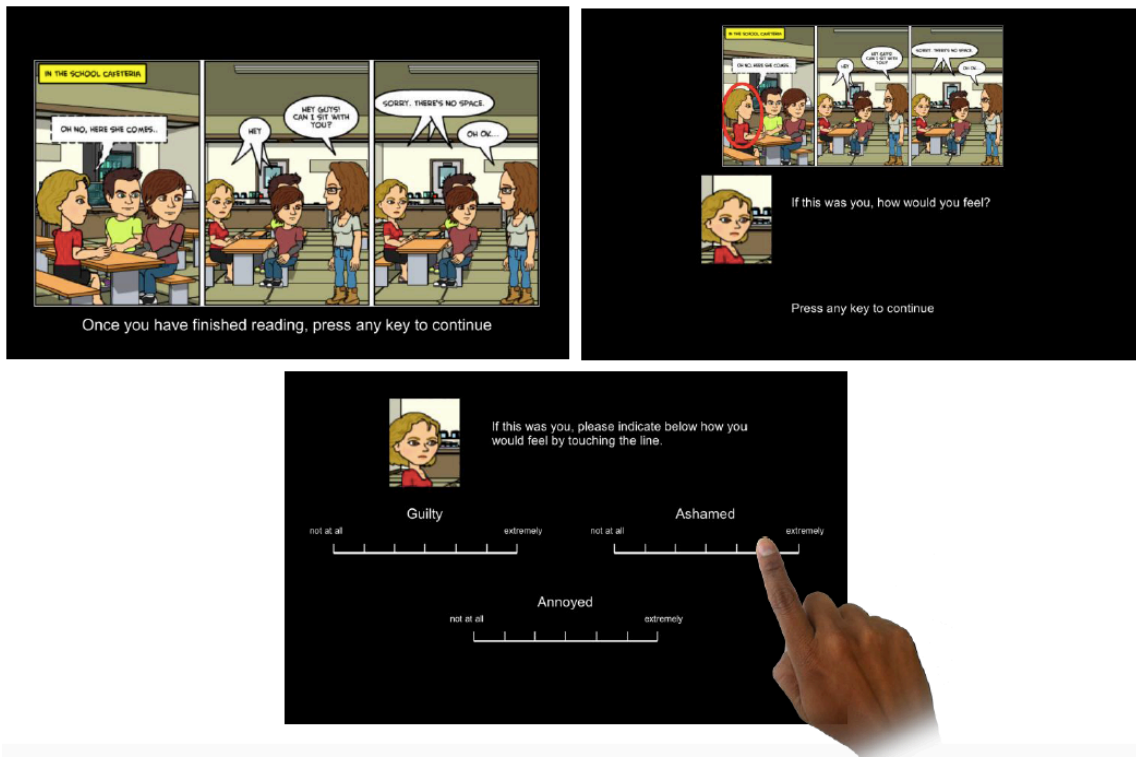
IN THE SCHOOL CAFETERIA

OH NO, HERE SHE COMES..

HEY

HEY GUYS! CAN I SIT WITH YOU?

SORRY. THERE'S NO SPACE.

OH OK...

Once you have finished reading, press any key to continue

IN THE SCHOOL CAFETERIA

OH NO, HERE SHE COMES..

HEY

HEY GUYS! CAN I SIT WITH YOU?

SORRY. THERE'S NO SPACE.

OH OK...

If this was you, how would you feel?

Press any key to continue

If this was you, please indicate below how you would feel by touching the line.

Guilty
not at all
extremely

Ashamed
not at all
extremely

Annoyed
not at all
extremely